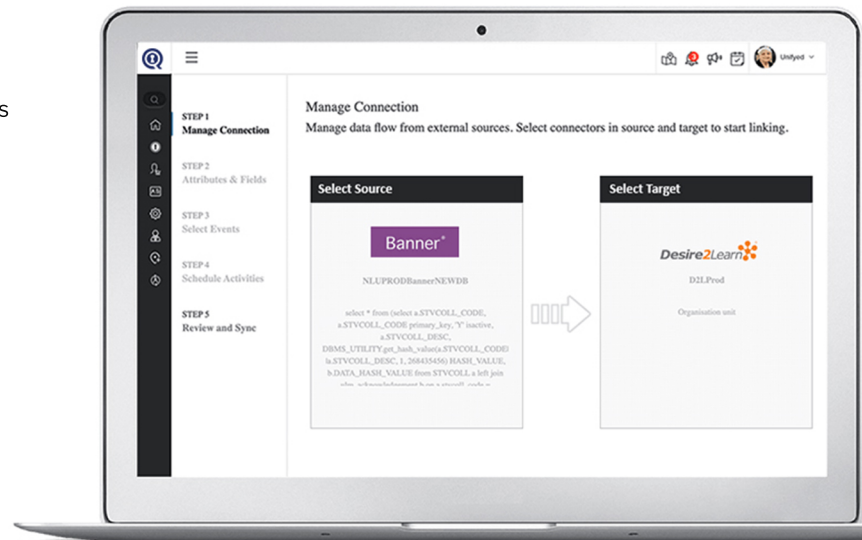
s

Unifyed

STEP 1
Manage Connection

STEP 2
Attributes & Fields

STEP 3
Select Events

STEP 4
Schedule Activities

STEP 5
Review and Sync

Manage Connection

Manage data flow from external sources. Select connectors in source and target to start linking.

Select Source

Banner®

NLUPRODBannerNEWDB

select * from (select a.STVCOLL_CODE, a.STVCOLL_CODE primary_key, 'Y' inactive, a.STVCOLL_DESC, DBMS_UTILITY.get_hash_value(a.STVCOLL_CODE||a.STVCOLL_DESC, 1, 268435456) HASH_VALUE, b.DATA_HASH_VALUE from STVCOLL a left join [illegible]

Select Target

Desire2Learn

D2LProd

Organisation unit